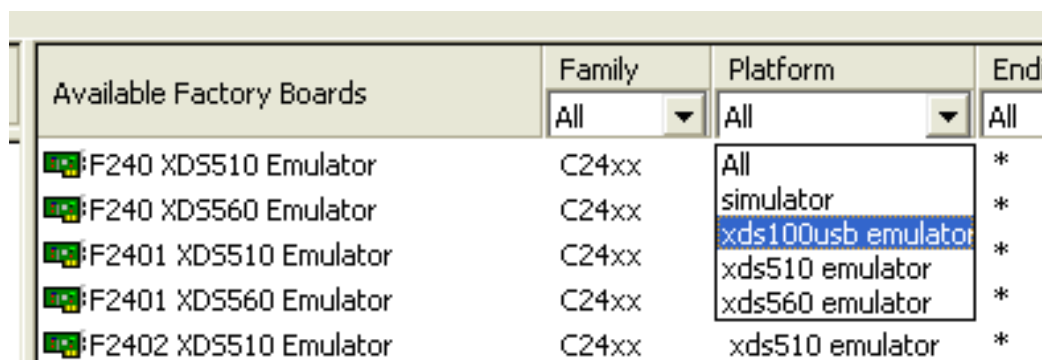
| Available Factory Boards | Family All | Platform All | End All |
|---|---|---|---|
| F240 XDS510 Emulator | C24xx | All | * |
| F240 XDS560 Emulator | C24xx | simulator | * |
| F2401 XDS510 Emulator | C24xx | xds100usb emulator | * |
| F2401 XDS560 Emulator | C24xx | xds510 emulator | * |
| | | xds560 emulator | |
| F2402 XDS510 Emulator | C24xx | xds510 emulator | * |